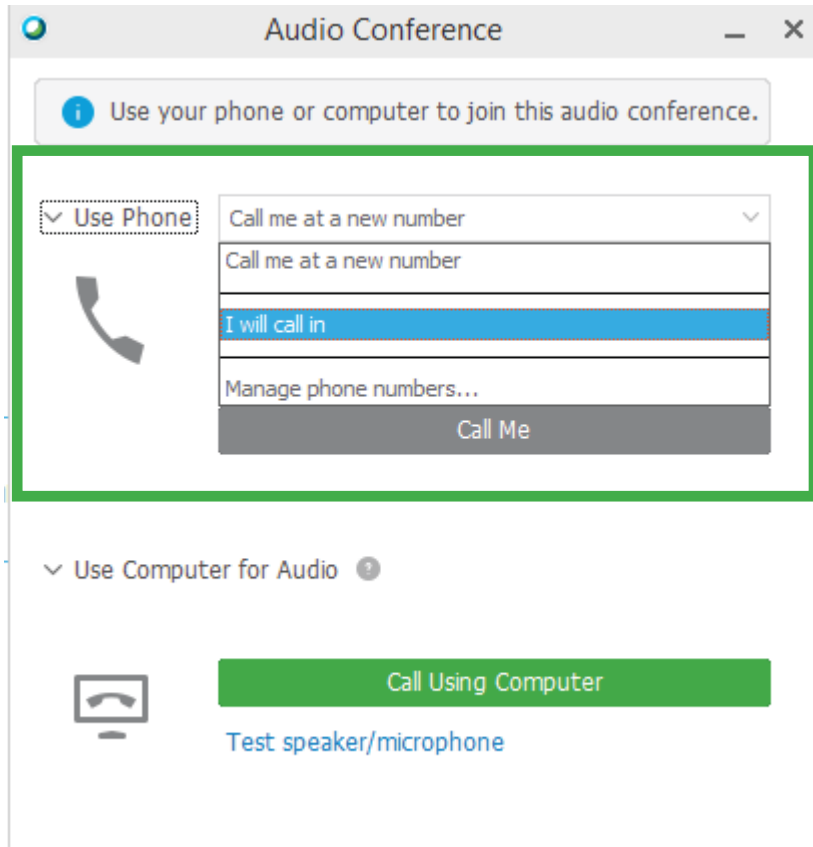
Audio Conference

Use your phone or computer to join this audio conference.

Use Phone

Call me at a new number

Call me at a new number

I will call in

Manage phone numbers...

Call Me

Use Computer for Audio

Call Using Computer

Test speaker/microphone